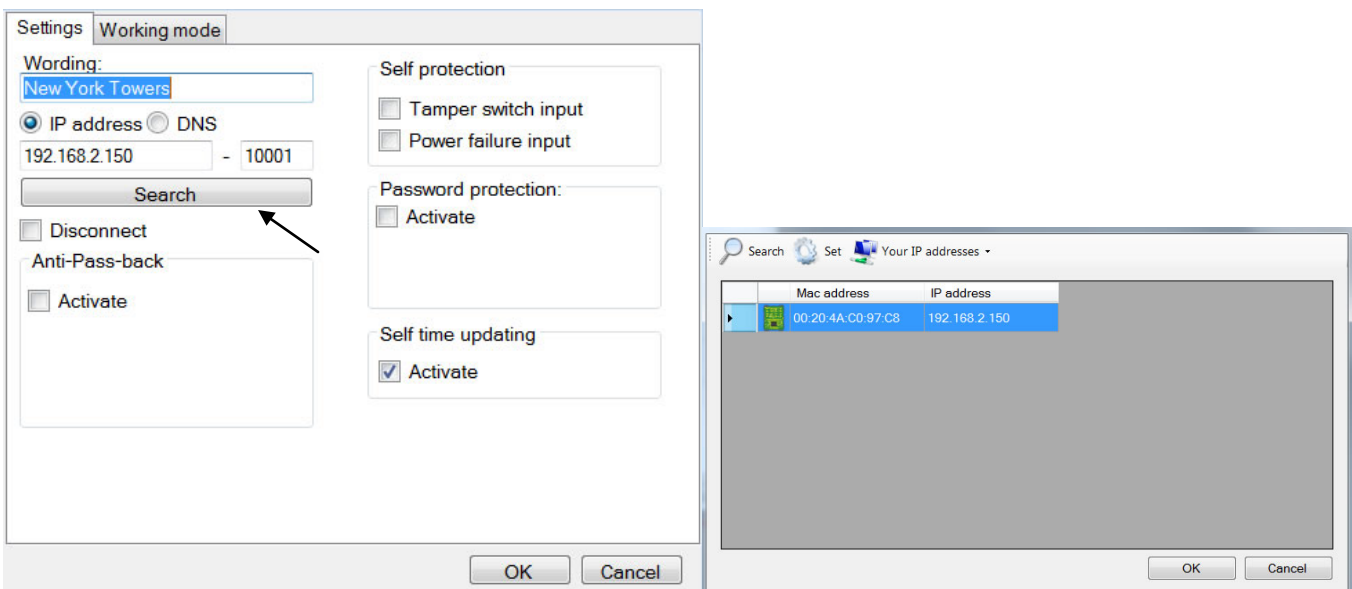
Settings | Working mode

Wording:
New York Towers
IP address DNS
192.168.2.150 - 10001
Search
Disconnect

Anti-Pass-back
Activate

Self protection
Tamper switch input
Power failure input

Password protection:
Activate

Self time updating
Activate

OK Cancel

Search Set Your IP addresses

| | | Mac address | IP address |
|---|---|---|---|
| | | 00:20:4A:C0:97:C8 | 192.168.2.150 |

OK Cancel